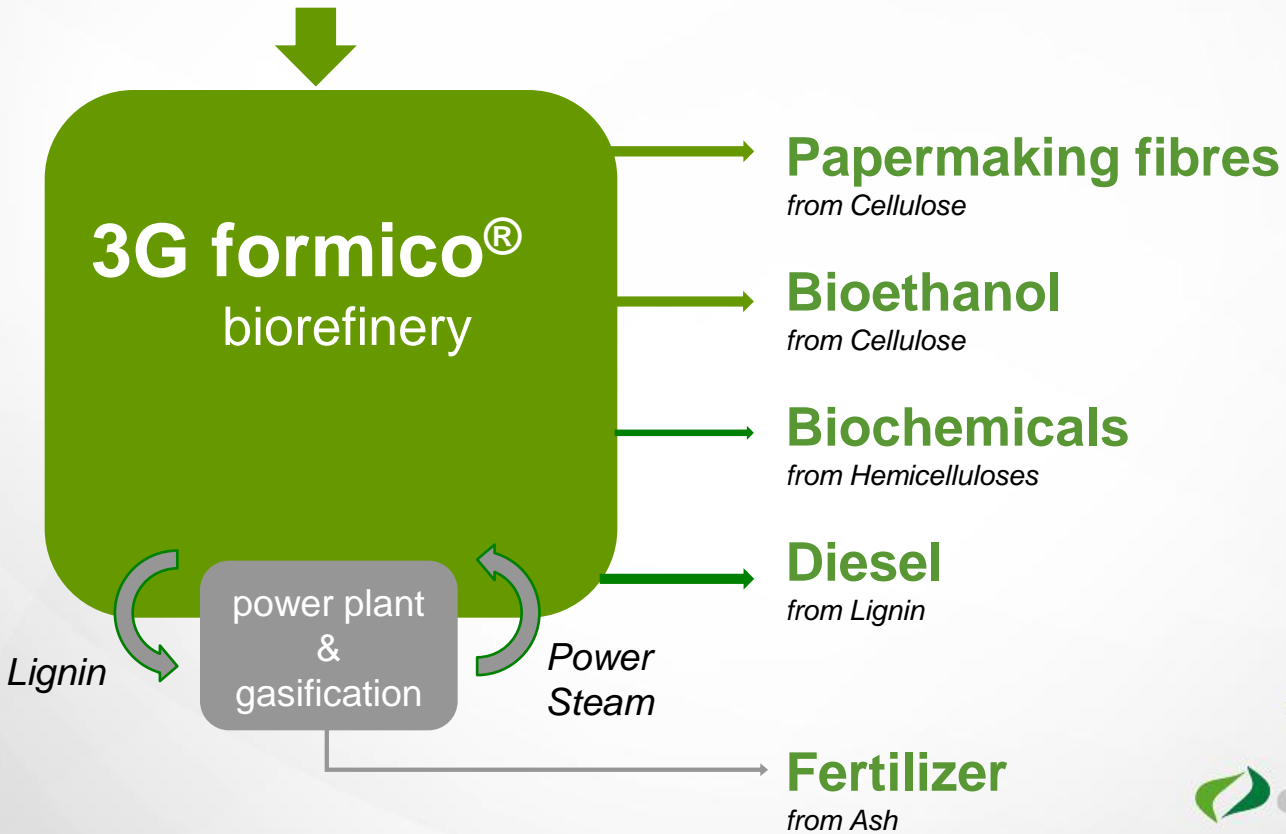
3G formico®
biorefinery

Papermaking fibres
from Cellulose

Bioethanol
from Cellulose

Biochemicals
from Hemicelluloses

Diesel
from Lignin

Lignin

power plant
&
gasification

Power
Steam

Fertilizer
from Ash